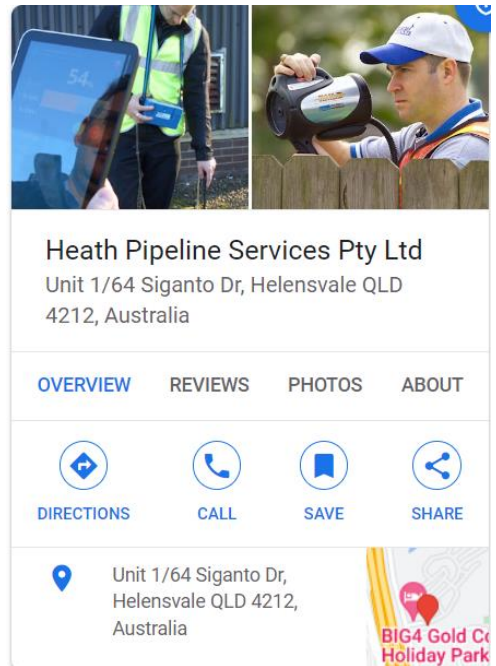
54

Heath Pipeline Services Pty Ltd
Unit 1/64 Siganto Dr, Helensvale QLD 4212, Australia

OVERVIEW REVIEWS PHOTOS ABOUT

DIRECTIONS CALL SAVE SHARE

Unit 1/64 Siganto Dr, Helensvale QLD 4212, Australia

BIG4 Gold Co
Holiday Park